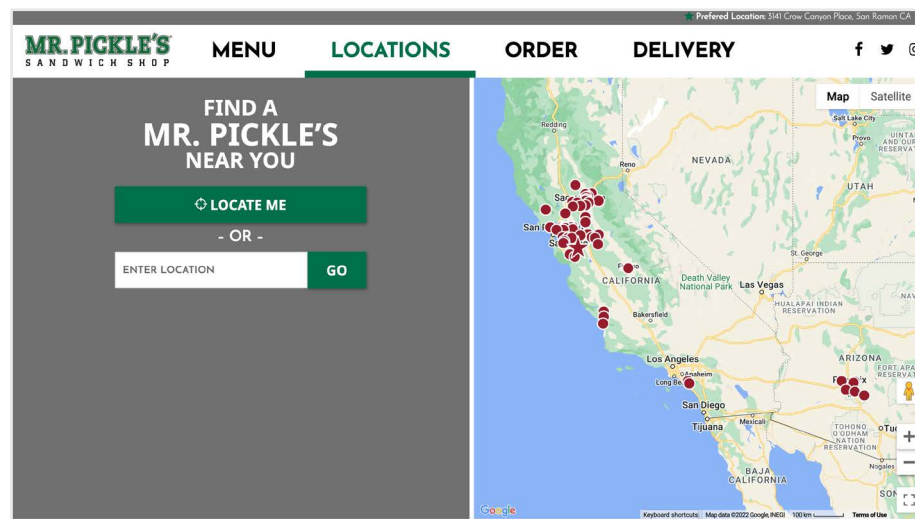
Prefered Location: 3141 Crow Canyon Place, San Ramon CA

MR. PICKLE'S SANDWICH SHOP

MENU LOCATIONS ORDER DELIVERY

FIND A
MR. PICKLE'S
NEAR YOU

LOCATE ME

- OR -

ENTER LOCATION

GO

Map Satellite

Salt Lake City
Provo
UINTA AND OURAY RESERVATION
Redding
NEVADA
UTAH
Reno
Sac
San F
Sa
St. George
F
CALIFORNIA
Death Valley National Park
Las Vegas
NAV
HUALAPAI INDIAN RESERVATION
Bakersfield
Los Angeles
Anaheim
Long Be
ARIZONA
P x
San Diego
Tijuana
Mexicali
TOHONO O'ODHAM NATION RESERVATION
Tuc
Nogales
BAJA CALIFORNIA
SON

Google
Keyboard shortcuts Map data ©2022 Google, INEGI 100 km Terms of Use